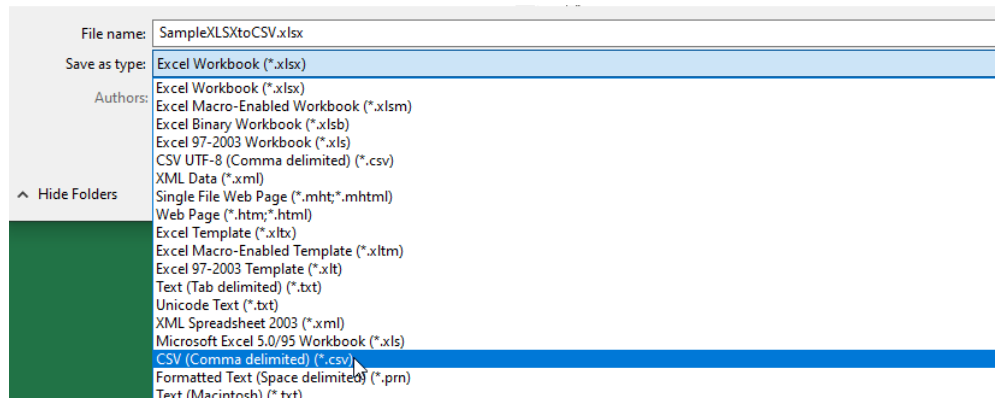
File name: SampleXLSXtoCSV.xlsx

Save as type: Excel Workbook (*.xlsx)

Authors:

Hide Folders

Excel Workbook (*.xlsx)
Excel Macro-Enabled Workbook (*.xlsm)
Excel Binary Workbook (*.xlsb)
Excel 97-2003 Workbook (*.xls)
CSV UTF-8 (Comma delimited) (*.csv)
XML Data (*.xml)
Single File Web Page (*.mht;*.mhtml)
Web Page (*.htm;*.html)
Excel Template (*.xltx)
Excel Macro-Enabled Template (*.xltm)
Excel 97-2003 Template (*.xlt)
Text (Tab delimited) (*.txt)
Unicode Text (*.txt)
XML Spreadsheet 2003 (*.xml)
Microsoft Excel 5.0/95 Workbook (*.xls)
CSV (Comma delimited) (*.csv)
Formatted Text (Space delimited) (*.prn)
Text (Macintosh) (*.txt)